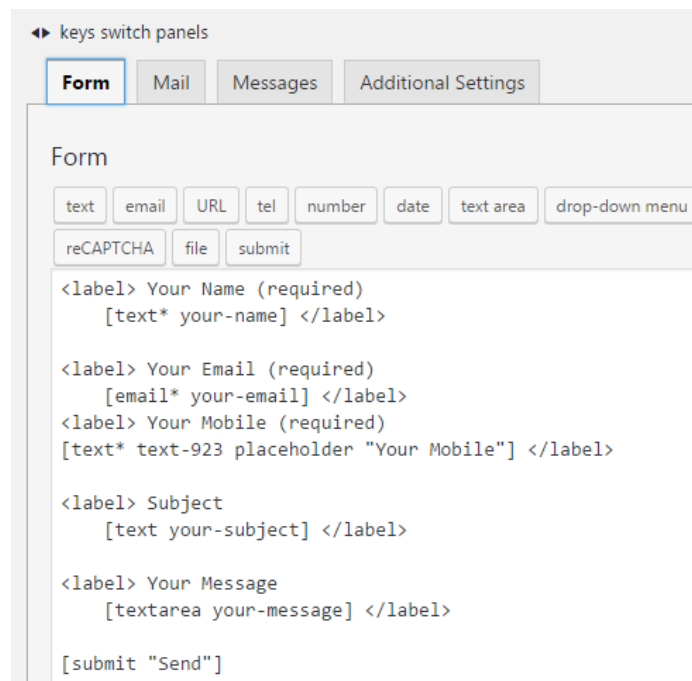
◂▸ keys switch panels

Form | Mail | Messages | Additional Settings

Form

text | email | URL | tel | number | date | text area | drop-down menu
reCAPTCHA | file | submit

<label> Your Name (required)
    [text* your-name] </label>

<label> Your Email (required)
    [email* your-email] </label>
<label> Your Mobile (required)
[text* text-923 placeholder "Your Mobile"] </label>

<label> Subject
    [text your-subject] </label>

<label> Your Message
    [textarea your-message] </label>

[submit "Send"]